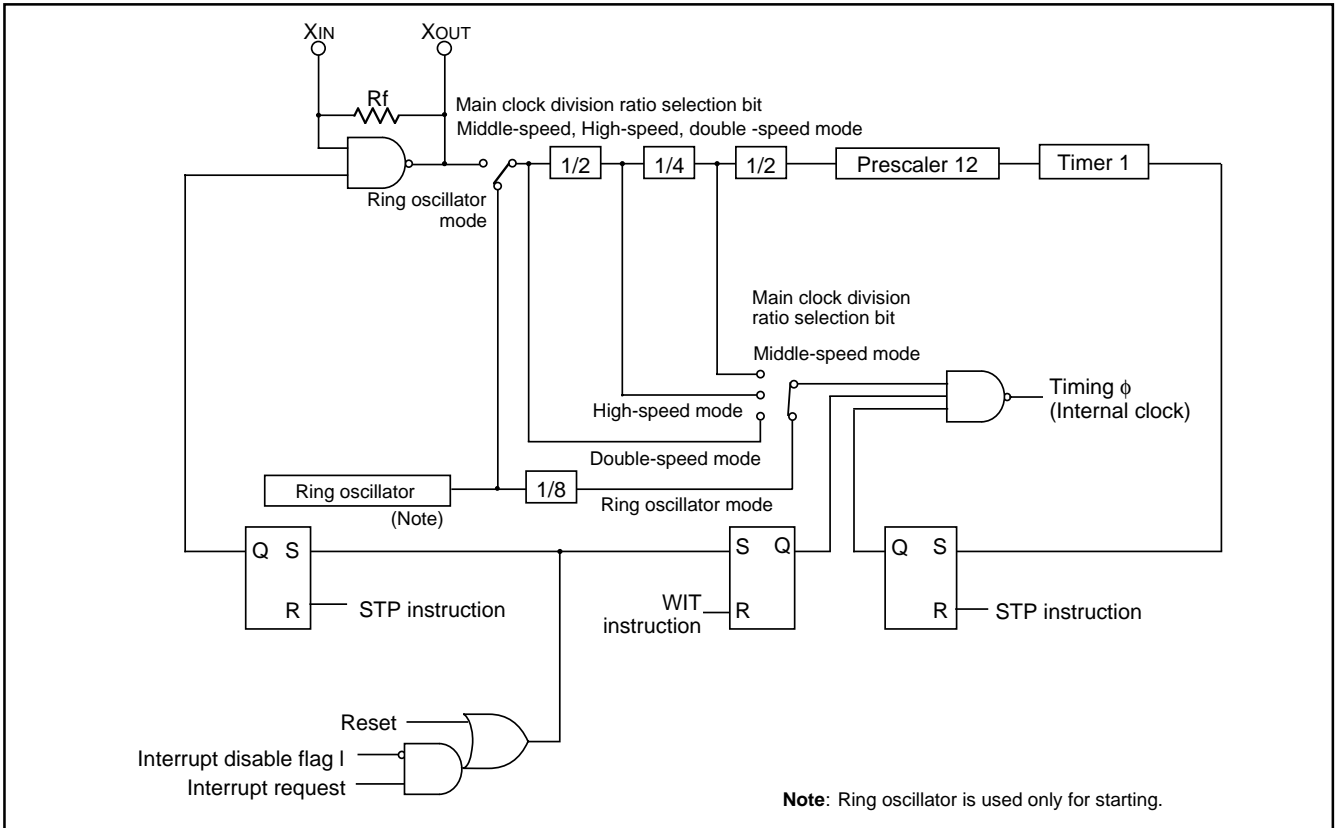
$X_{IN}$
$X_{OUT}$
Rf
Main clock division ratio selection bit
Middle-speed, High-speed, double -speed mode
1/2
1/4
1/2
Prescaler 12
Timer 1
Ring oscillator mode
Main clock division ratio selection bit
Middle-speed mode
High-speed mode
Timing $\phi$ (Internal clock)
Double-speed mode
Ring oscillator
(Note)
1/8
Ring oscillator mode
Q S
R
STP instruction
S Q
WIT instruction
R
Q S
R
STP instruction
Reset
Interrupt disable flag I
Interrupt request
**Note**: Ring oscillator is used only for starting.